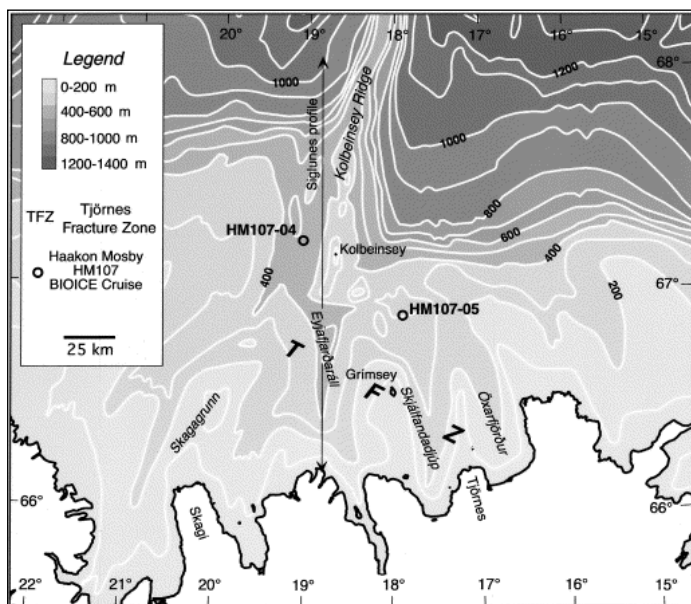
Legend
0-200 m
400-600 m
800-1000 m
1200-1400 m

TFZ Tjörnes Fracture Zone

Haakon Mosby HM107 BIOICE Cruise

25 km

20° 19° 18° 17° 16° 15°
68°
1000
1200
Siglunes profile
Kolbeinsey Ridge
1000
800
600
HM107-04
Kolbeinsey
400
400
200
67°
HM107-05
Eyjafjarðaráll
T
Grimsey
F
Skjálfandadjúp
Öxarfjörður
Z
Skagagrunn
66°
Skagi
Tjörnes
66°
22° 21° 20° 19° 18° 17° 16° 15°